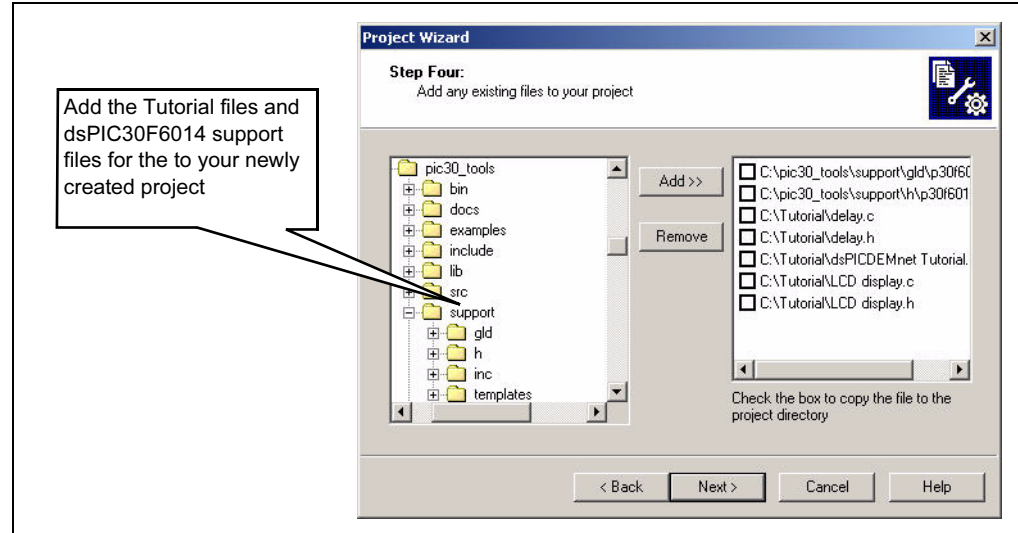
Project Wizard

Step Four:
Add any existing files to your project

Add the Tutorial files and dsPIC30F6014 support files for the to your newly created project

pic30_tools
bin
docs
examples
include
lib
src
support
gld
h
inc
templates

Add >>

Remove

C:\pic30_tools\support\gld\p30f60
C:\pic30_tools\support\h\p30f601
C:\Tutorial\delay.c
C:\Tutorial\delay.h
C:\Tutorial\dsPICDEMnet Tutorial.
C:\Tutorial\LCD display.c
C:\Tutorial\LCD display.h

Check the box to copy the file to the project directory

< Back
Next >
Cancel
Help